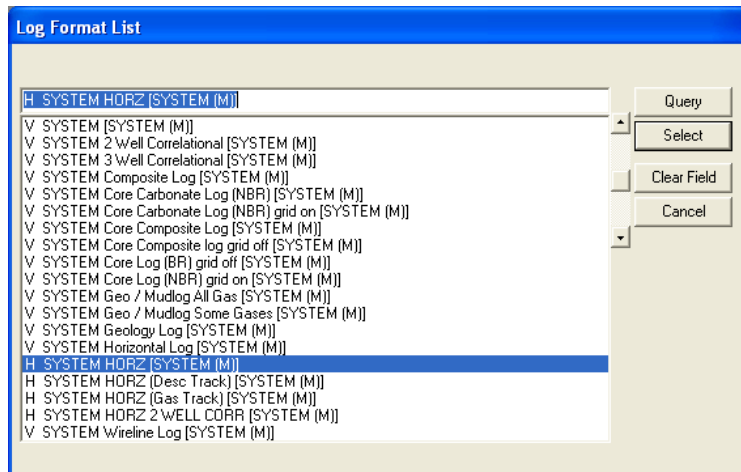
Log Format List

H SYSTEM HORZ [SYSTEM (M)]

V SYSTEM [SYSTEM (M)]
V SYSTEM 2 Well Correlational [SYSTEM (M)]
V SYSTEM 3 Well Correlational [SYSTEM (M)]
V SYSTEM Composite Log [SYSTEM (M)]
V SYSTEM Core Carbonate Log (NBR) [SYSTEM (M)]
V SYSTEM Core Carbonate Log (NBR) grid on [SYSTEM (M)]
V SYSTEM Core Composite Log [SYSTEM (M)]
V SYSTEM Core Composite log grid off [SYSTEM (M)]
V SYSTEM Core Log (BR) grid off [SYSTEM (M)]
V SYSTEM Core Log (NBR) grid on [SYSTEM (M)]
V SYSTEM Geo / Mudlog All Gas [SYSTEM (M)]
V SYSTEM Geo / Mudlog Some Gases [SYSTEM (M)]
V SYSTEM Geology Log [SYSTEM (M)]
V SYSTEM Horizontal Log [SYSTEM (M)]
H SYSTEM HORZ [SYSTEM (M)]
H SYSTEM HORZ (Desc Track) [SYSTEM (M)]
H SYSTEM HORZ (Gas Track) [SYSTEM (M)]
H SYSTEM HORZ 2 WELL CORR [SYSTEM (M)]
V SYSTEM Wireline Log [SYSTEM (M)]

Query
Select
Clear Field
Cancel